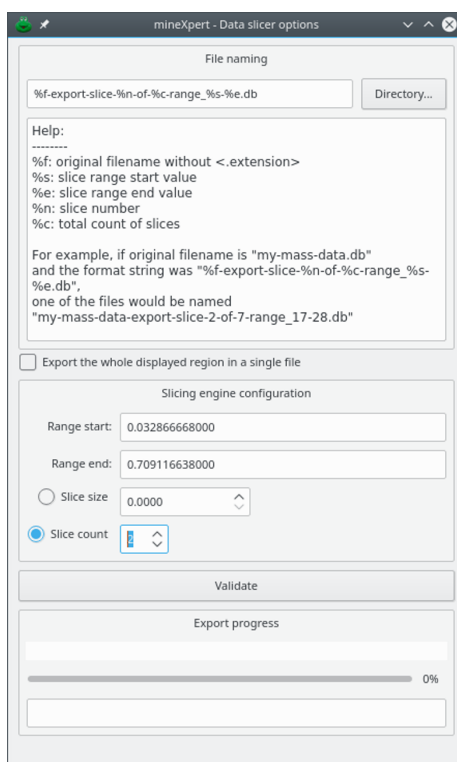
mineXpert - Data slicer options

File naming

%f-export-slice-%n-of-%c-range_%s-%e.db

Directory...

Help:
--------
%f: original filename without <.extension>
%s: slice range start value
%e: slice range end value
%n: slice number
%c: total count of slices

For example, if original filename is "my-mass-data.db"
and the format string was "%f-export-slice-%n-of-%c-range_%s-%e.db",
one of the files would be named
"my-mass-data-export-slice-2-of-7-range_17-28.db"

Export the whole displayed region in a single file

Slicing engine configuration

Range start: 0.032866668000

Range end: 0.709116638000

Slice size 0.0000

Slice count 2

Validate

Export progress

0%